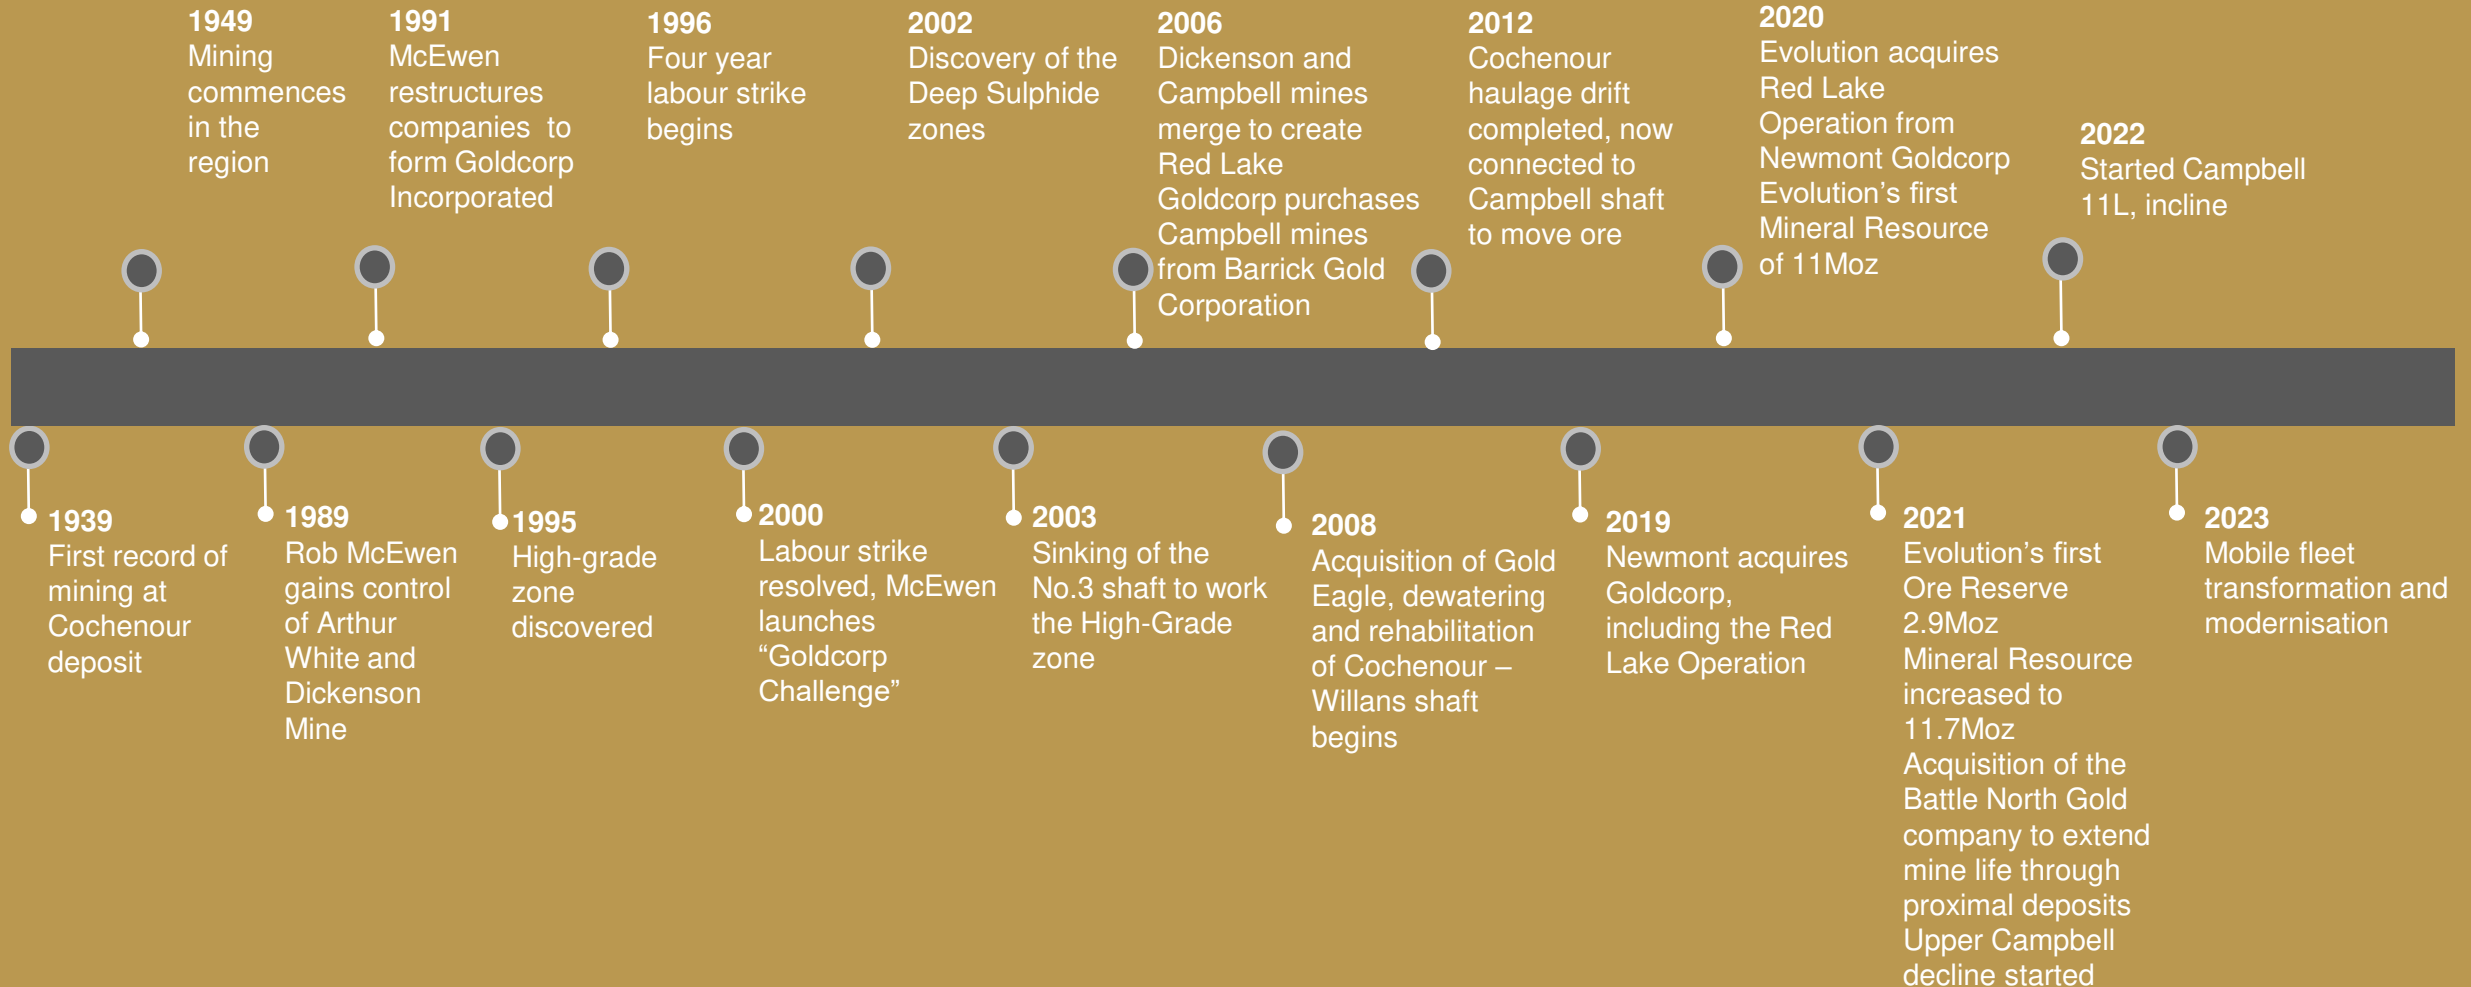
1939
First record of mining at Cochenour deposit

1949
Mining commences in the region

1989
Rob McEwen gains control of Arthur White and Dickenson Mine

1991
McEwen restructures companies to form Goldcorp Incorporated

1995
High-grade zone discovered

1996
Four year labour strike begins

2000
Labour strike resolved, McEwen launches “Goldcorp Challenge”

2002
Discovery of the Deep Sulphide zones

2003
Sinking of the No.3 shaft to work the High-Grade zone

2006
Dickenson and Campbell mines merge to create Red Lake
Goldcorp purchases Campbell mines from Barrick Gold Corporation

2008
Acquisition of Gold Eagle, dewatering and rehabilitation of Cochenour – Willans shaft begins

2012
Cochenour haulage drift completed, now connected to Campbell shaft to move ore

2019
Newmont acquires Goldcorp, including the Red Lake Operation

2020
Evolution acquires Red Lake Operation from Newmont Goldcorp
Evolution’s first Mineral Resource of 11Moz

2021
Evolution’s first Ore Reserve 2.9Moz
Mineral Resource increased to 11.7Moz
Acquisition of the Battle North Gold company to extend mine life through proximal deposits
Upper Campbell decline started

2022
Started Campbell 11L, incline

2023
Mobile fleet transformation and modernisation